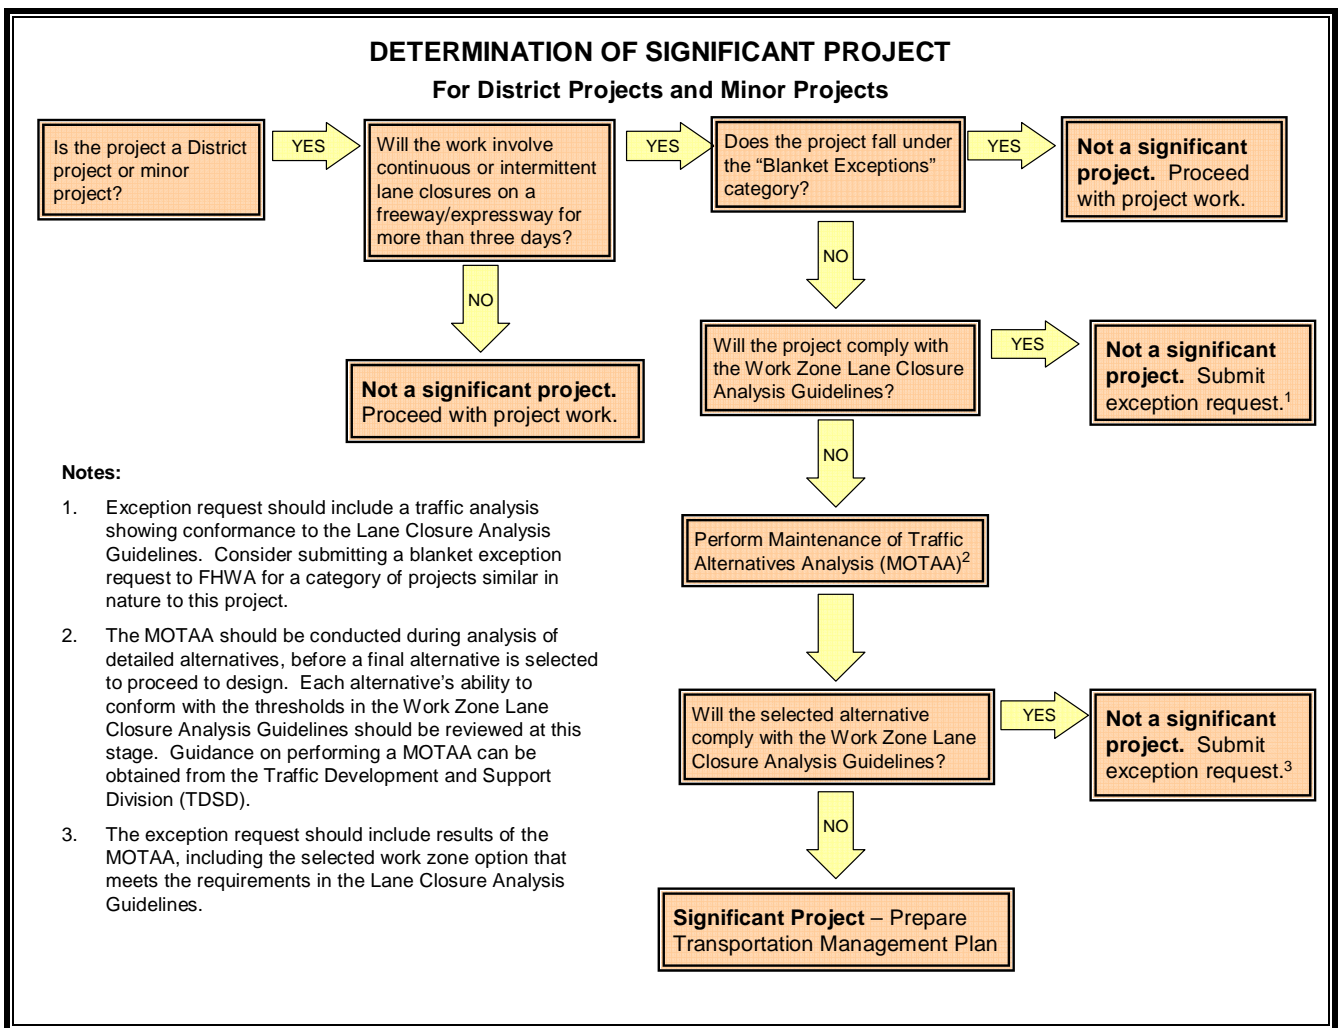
DETERMINATION OF SIGNIFICANT PROJECT
For District Projects and Minor Projects

Is the project a District project or minor project?

YES

Will the work involve continuous or intermittent lane closures on a freeway/expressway for more than three days?

YES

Does the project fall under the "Blanket Exceptions" category?

YES

**Not a significant project.** Proceed with project work.

NO

**Not a significant project.** Proceed with project work.

NO

Will the project comply with the Work Zone Lane Closure Analysis Guidelines?

YES

**Not a significant project.** Submit exception request.$^1$

NO

Perform Maintenance of Traffic Alternatives Analysis (MOTAA)$^2$

Will the selected alternative comply with the Work Zone Lane Closure Analysis Guidelines?

YES

**Not a significant project.** Submit exception request.$^3$

NO

**Significant Project** – Prepare Transportation Management Plan

Notes:

1. Exception request should include a traffic analysis showing conformance to the Lane Closure Analysis Guidelines. Consider submitting a blanket exception request to FHWA for a category of projects similar in nature to this project.

2. The MOTAA should be conducted during analysis of detailed alternatives, before a final alternative is selected to proceed to design. Each alternative's ability to conform with the thresholds in the Work Zone Lane Closure Analysis Guidelines should be reviewed at this stage. Guidance on performing a MOTAA can be obtained from the Traffic Development and Support Division (TDSD).

3. The exception request should include results of the MOTAA, including the selected work zone option that meets the requirements in the Lane Closure Analysis Guidelines.